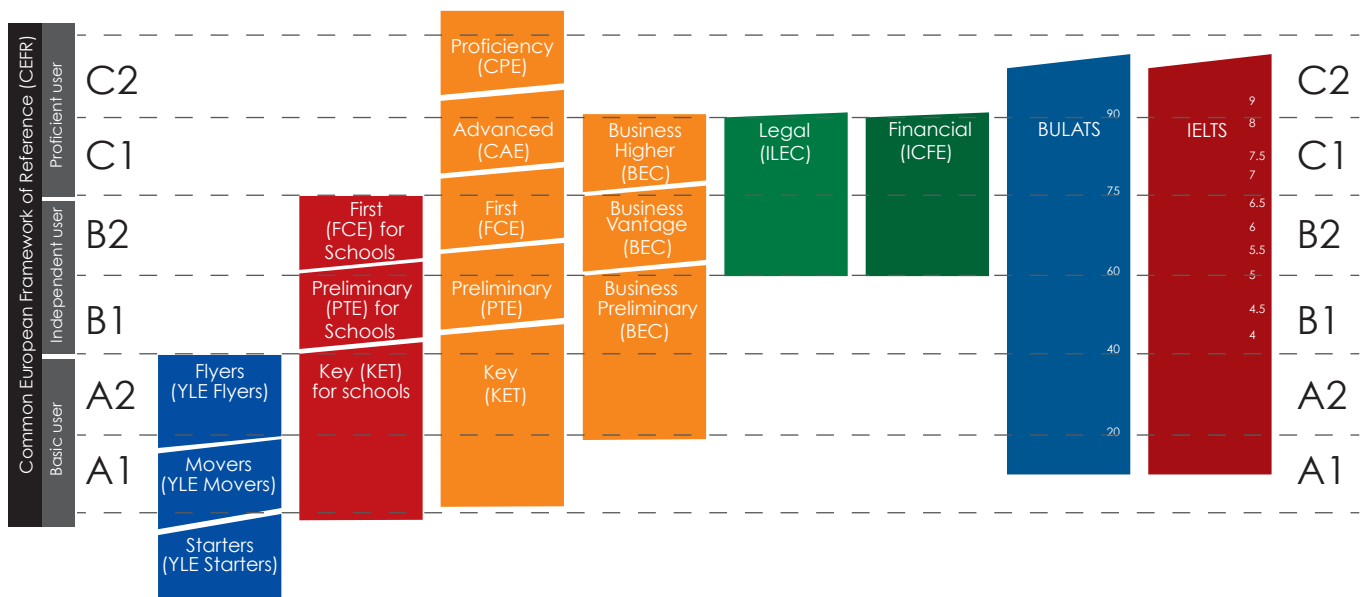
Common European Framework of Reference (CEFR)

Proficient user

Independent user

Basic user

C2

C1

B2

B1

A2

A1

Flyers (YLE Flyers)

Movers (YLE Movers)

Starters (YLE Starters)

First (FCE) for Schools

Preliminary (PTE) for Schools

Key (KET) for schools

Proficiency (CPE)

Advanced (CAE)

First (FCE)

Preliminary (PTE)

Key (KET)

Business Higher (BEC)

Business Vantage (BEC)

Business Preliminary (BEC)

Legal (ILEC)

Financial (ICFE)

BULATS

90

75

60

40

20

IELTS

9

8

7.5

7

6.5

6

5.5

5

4.5

4

C2

C1

B2

B1

A2

A1